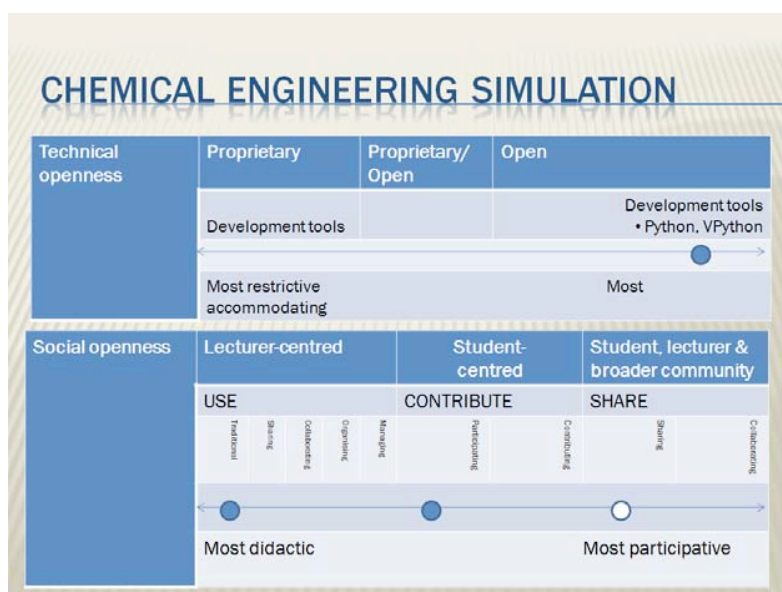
CHEMICAL ENGINEERING SIMULATION

| Technical openness | Proprietary | Proprietary/ Open | Open |
|---|---|---|---|
| | Development tools | | Development tools • Python, VPython |
| | Most restrictive accommodating | | Most |

| Social openness | Lecturer-centred | Student-centred | Student, lecturer & broader community |
|---|---|---|---|
| | USE | CONTRIBUTE | SHARE |
| | Traditional, Sharing, Collaborating, Organising, Managing | Participating, Contributing | Sharing, Collaborating |
| | Most didactic | | Most participative |